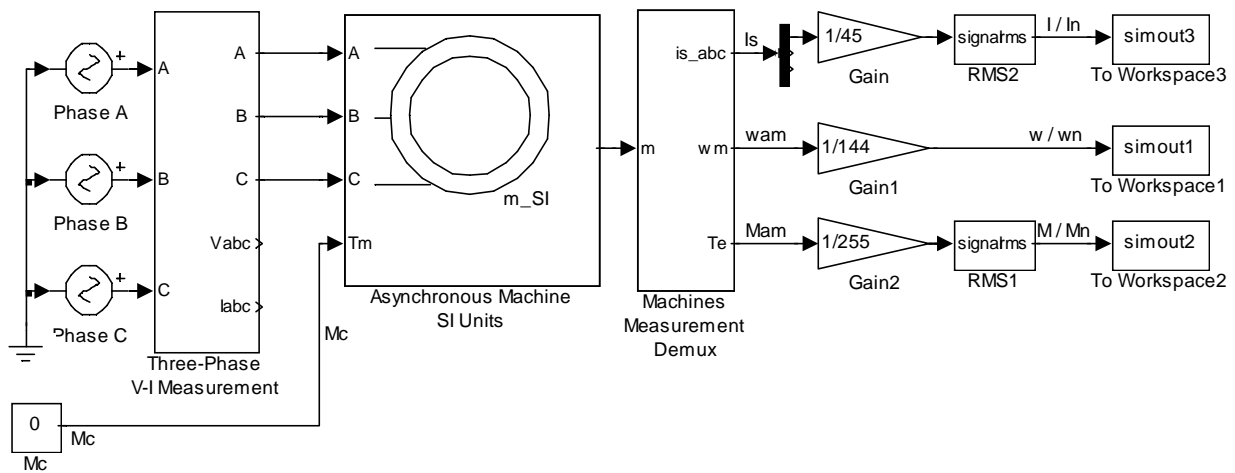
Phase A

Phase B

Phase C

A
B
C

A
B
C
Vabc
Iabc

Three-Phase
V-I Measurement

A
B
C
Tm
m_SI

Asynchronous Machine
SI Units

Mc

0
Mc
Mc

m
is_abc
wm
Te

Machines
Measurement
Demux

Is
1/45
Gain
signalrms
RMS2
I / In
simout3
To Workspace3

wam
1/144
Gain1
w / wn
simout1
To Workspace1

Mam
1/255
Gain2
signalrms
RMS1
M / Mn
simout2
To Workspace2